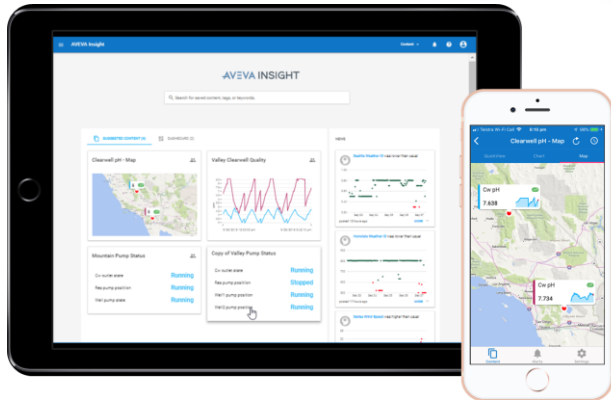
AVEVA Insight

AVEVA INSIGHT

Search for saved content, tags, or keywords

Clearwell pH - Map

Valley Clearwell Quality

Mountain Pump Status

Cv outlet state Running

Res pump position Running

Well pump state Running

Copy of Valley Pump Status

Cv outlet state Running

Res pump position Stopped

Well pump position Running

Well2 pump position Running

News

Clearwell pH - Map

Cw pH

7.638

Cw pH

Cw pH

7.734